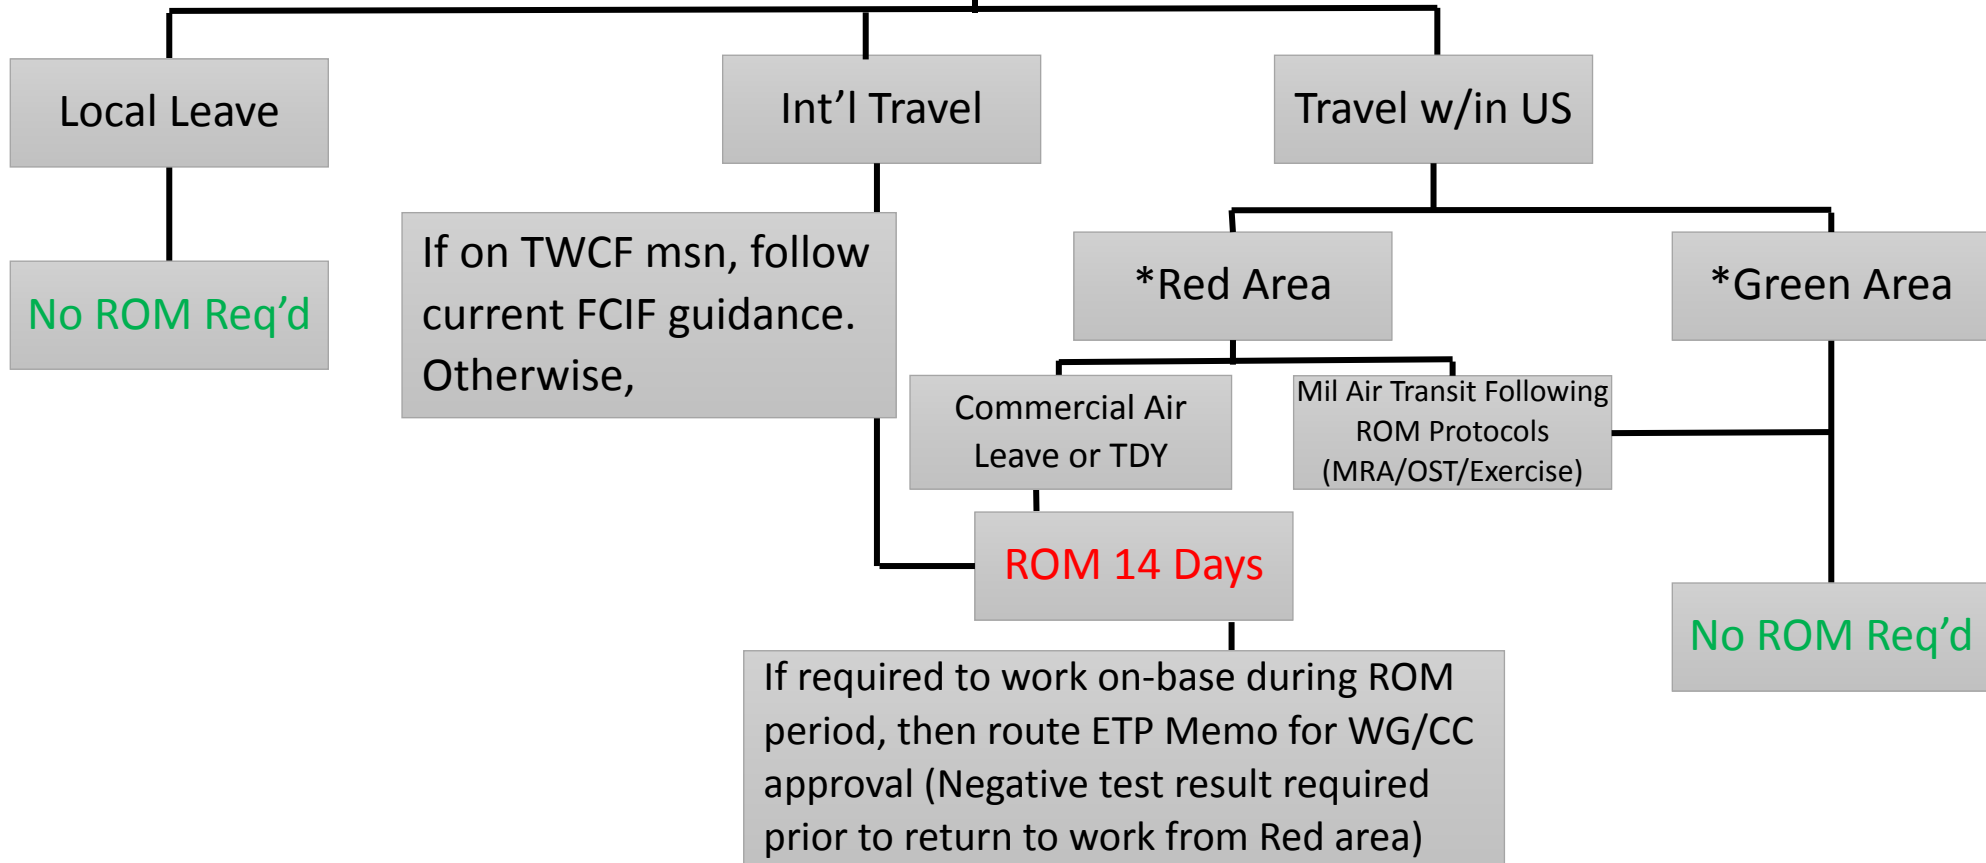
Local Leave

Int’l Travel

Travel w/in US

No ROM Req’d

If on TWCF msn, follow current FCIF guidance. Otherwise,

*Red Area

*Green Area

Commercial Air Leave or TDY

Mil Air Transit Following ROM Protocols (MRA/OST/Exercise)

ROM 14 Days

No ROM Req’d

If required to work on-base during ROM period, then route ETP Memo for WG/CC approval (Negative test result required prior to return to work from Red area)